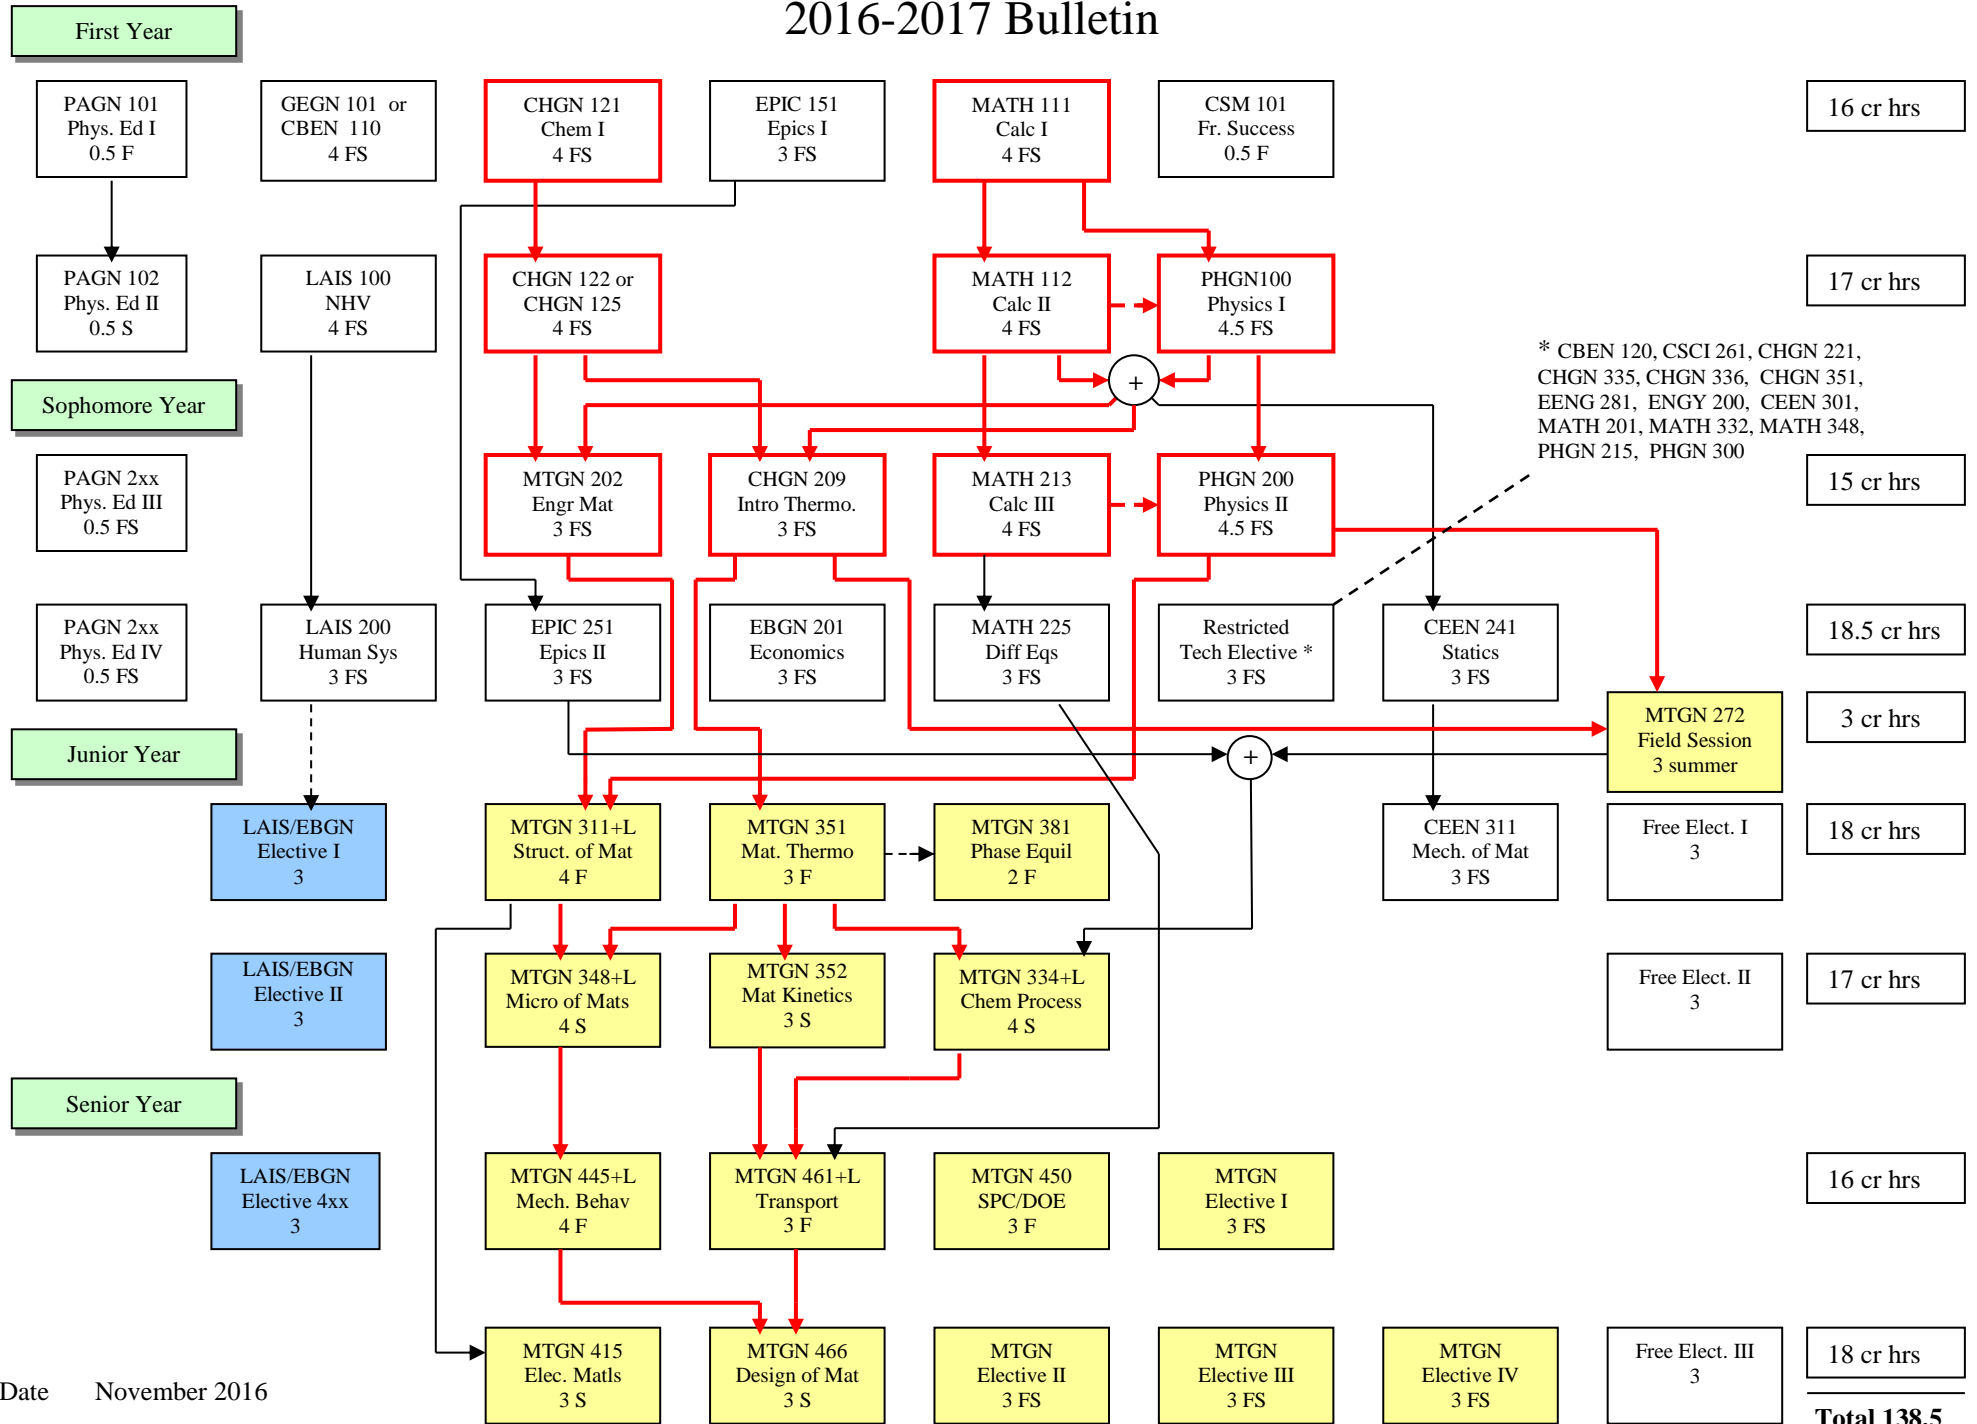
2016-2017 Bulletin

First Year

PAGN 101
Phys. Ed I
0.5 F

GEGN 101 or
CBEN 110
4 FS

CHGN 121
Chem I
4 FS

EPIC 151
Epics I
3 FS

MATH 111
Calc I
4 FS

CSM 101
Fr. Success
0.5 F

16 cr hrs

PAGN 102
Phys. Ed II
0.5 S

LAIS 100
NHV
4 FS

CHGN 122 or
CHGN 125
4 FS

MATH 112
Calc II
4 FS

PHGN100
Physics I
4.5 FS

17 cr hrs

Sophomore Year

* CBEN 120, CSCI 261, CHGN 221, CHGN 335, CHGN 336, CHGN 351, EENG 281, ENGY 200, CEEN 301, MATH 201, MATH 332, MATH 348, PHGN 215, PHGN 300

PAGN 2xx
Phys. Ed III
0.5 FS

MTGN 202
Engr Mat
3 FS

CHGN 209
Intro Thermo.
3 FS

MATH 213
Calc III
4 FS

PHGN 200
Physics II
4.5 FS

15 cr hrs

PAGN 2xx
Phys. Ed IV
0.5 FS

LAIS 200
Human Sys
3 FS

EPIC 251
Epics II
3 FS

EBGN 201
Economics
3 FS

MATH 225
Diff Eqs
3 FS

Restricted
Tech Elective *
3 FS

CEEN 241
Statics
3 FS

18.5 cr hrs

MTGN 272
Field Session
3 summer

3 cr hrs

Junior Year

LAIS/EBGN
Elective I
3

MTGN 311+L
Struct. of Mat
4 F

MTGN 351
Mat. Thermo
3 F

MTGN 381
Phase Equil
2 F

CEEN 311
Mech. of Mat
3 FS

Free Elect. I
3

18 cr hrs

LAIS/EBGN
Elective II
3

MTGN 348+L
Micro of Mats
4 S

MTGN 352
Mat Kinetics
3 S

MTGN 334+L
Chem Process
4 S

Free Elect. II
3

17 cr hrs

Senior Year

LAIS/EBGN
Elective 4xx
3

MTGN 445+L
Mech. Behav
4 F

MTGN 461+L
Transport
3 F

MTGN 450
SPC/DOE
3 F

MTGN
Elective I
3 FS

16 cr hrs

Date November 2016

MTGN 415
Elec. Matls
3 S

MTGN 466
Design of Mat
3 S

MTGN
Elective II
3 FS

MTGN
Elective III
3 FS

MTGN
Elective IV
3 FS

Free Elect. III
3

18 cr hrs

Total 138.5